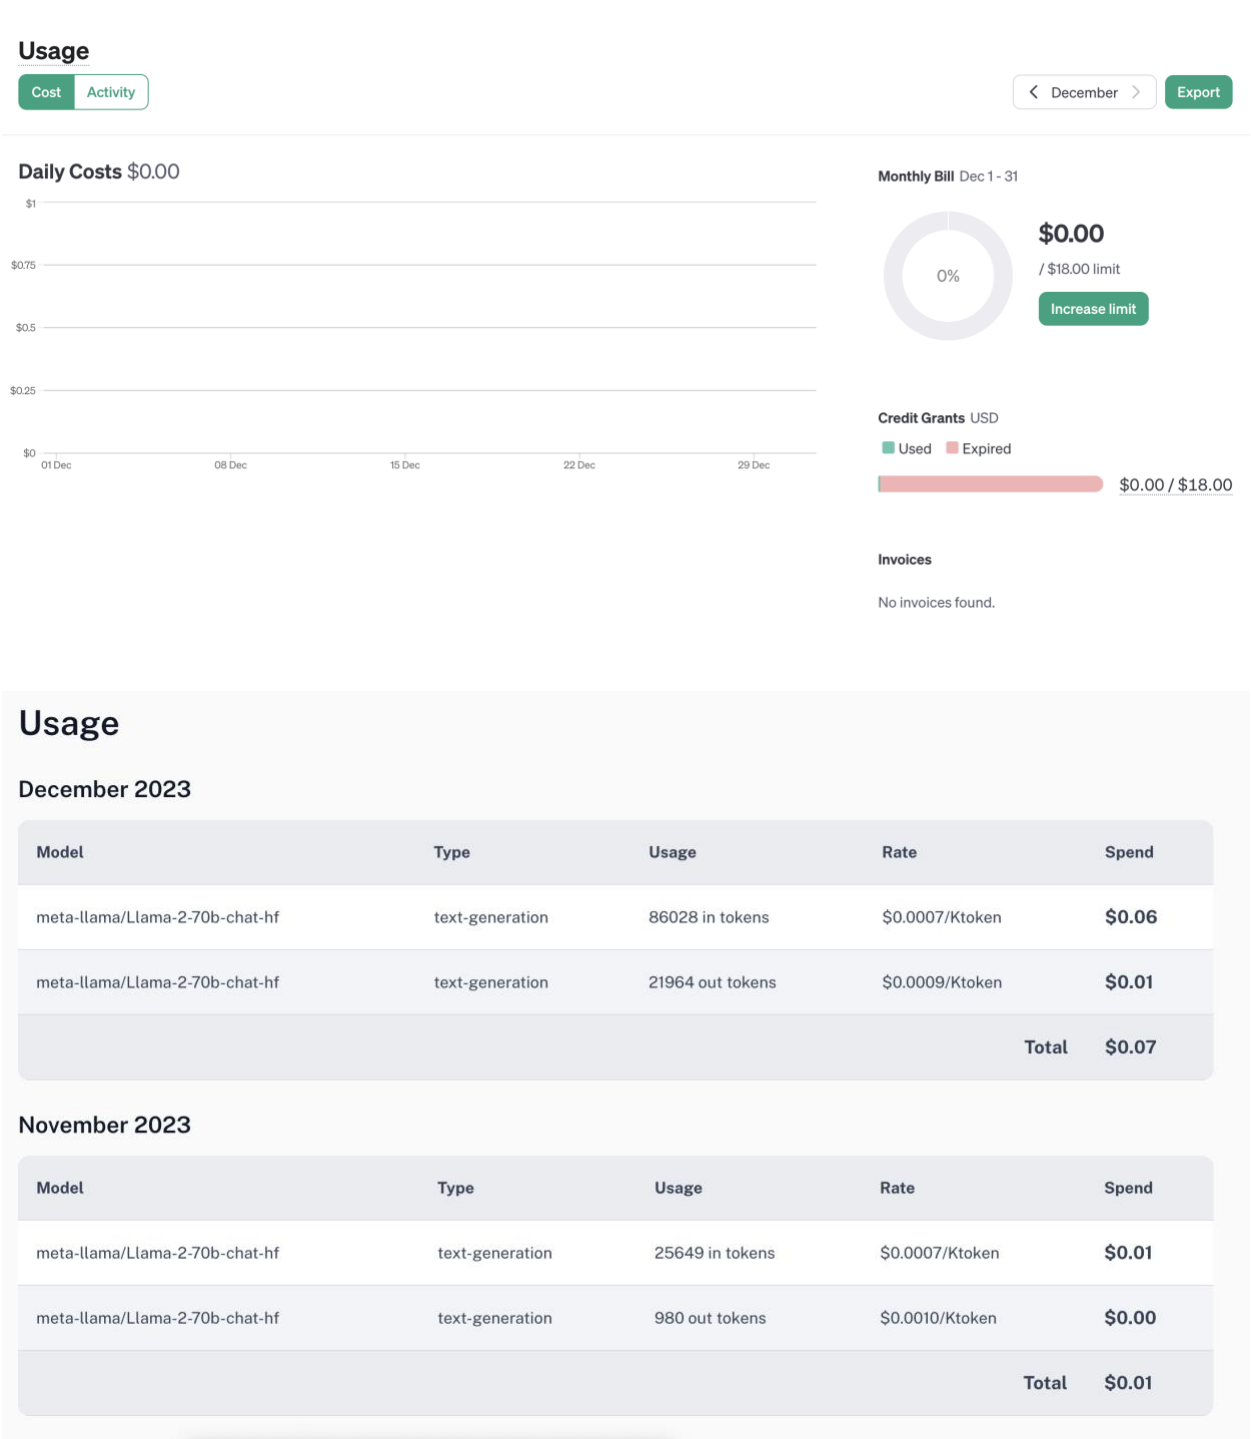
Usage

Cost Activity

December Export

Daily Costs $0.00

$1
$0.75
$0.5
$0.25
$0
01 Dec 08 Dec 15 Dec 22 Dec 29 Dec

Monthly Bill Dec 1 - 31

0%

$0.00
/ $18.00 limit
Increase limit

Credit Grants USD
Used Expired
$0.00 / $18.00

Invoices

No invoices found.

Usage

December 2023

| Model | Type | Usage | Rate | Spend |
|---|---|---|---|---|
| meta-llama/Llama-2-70b-chat-hf | text-generation | 86028 in tokens | $0.0007/Ktoken | $0.06 |
| meta-llama/Llama-2-70b-chat-hf | text-generation | 21964 out tokens | $0.0009/Ktoken | $0.01 |
| | | | Total | $0.07 |

November 2023

| Model | Type | Usage | Rate | Spend |
|---|---|---|---|---|
| meta-llama/Llama-2-70b-chat-hf | text-generation | 25649 in tokens | $0.0007/Ktoken | $0.01 |
| meta-llama/Llama-2-70b-chat-hf | text-generation | 980 out tokens | $0.0010/Ktoken | $0.00 |
| | | | Total | $0.01 |